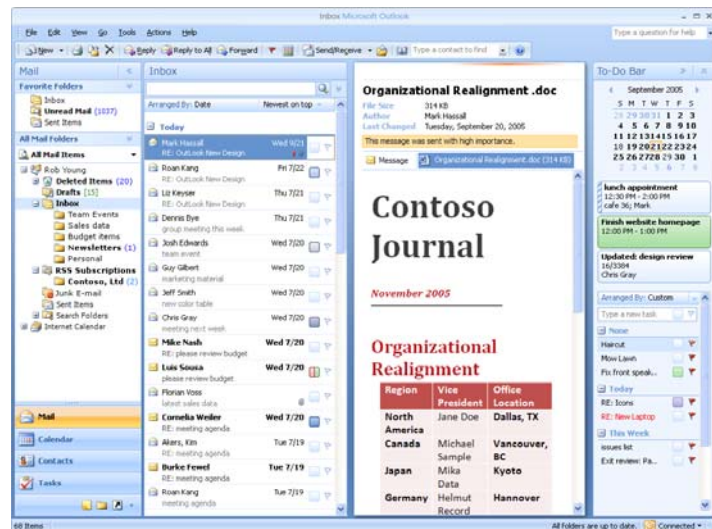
Inbox Microsoft Outlook

File Edit View Go Tools Actions Help

Type a question for help

New Reply Reply to All Forward Send/Receive Type a contact to find

Mail

Favorite Folders

Inbox
Unread Mail (1037)
Sent Items

All Mail Folders

All Mail Items

Rob Young
Deleted Items (20)
Drafts [15]
Inbox
Team Events
Sales data
Budget items
Newsletters (1)
Personal
RSS Subscriptions
Contoso, Ltd (2)
Junk E-mail
Sent Items
Search Folders
Internet Calendar

Mail
Calendar
Contacts
Tasks

Inbox

Arranged By: Date Newest on top

Today

Mark Hassall Wed 9/21
RE: Outlook New Design
Roan Kang Fri 7/22
RE: Outlook New Design
Liz Keyser Thu 7/21
RE: Outlook New Design
Dennis Bye Thu 7/21
group meeting this week
Josh Edwards Wed 7/20
team event
Guy Gilbert Wed 7/20
marketing material
Jeff Smith Wed 7/20
new color table
Chris Gray Wed 7/20
meeting next week
Mike Nash Wed 7/20
RE: please review budget
Luis Sousa Wed 7/20
please review budget
Florian Voss Wed 7/20
latest sales data
Cornelia Weiler Wed 7/20
RE: meeting agenda
Akers, Kim Tue 7/19
RE: meeting agenda
Burke Fewel Tue 7/19
RE: meeting agenda
Roan Kang Tue 7/19
RE: meeting agenda

Organizational Realignment .doc

File Size 314 KB
Author Mark Hassall
Last Changed Tuesday, September 20, 2005

This message was sent with high importance.

Message Organizational Realignment.doc (314 KB)

Contoso Journal

November 2005

Organizational Realignment

| Region | Vice President | Office Location |
|---|---|---|
| North America | Jane Doe | Dallas, TX |
| Canada | Michael Sample | Vancouver, BC |
| Japan | Mika Data | Kyoto |
| Germany | Helmut Record | Hannover |

To-Do Bar

September 2005
S M T W T F S
28 29 30 31 1 2 3
4 5 6 7 8 9 10
11 12 13 14 15 16 17
18 19 20 21 22 23 24
25 26 27 28 29 30 1
2 3 4 5 6 7 8

lunch appointment
12:30 PM - 2:00 PM
cafe 36; Mark

Finish website homepage
12:00 PM - 1:00 PM

Updated: design review
16/3384
Chris Gray

Arranged By: Custom

Type a new task

None
Haircut
Mow Lawn
Fix front speak...

Today
RE: Icons
RE: New Laptop

This Week
issues list
Exit review: Pa...

68 Items

All folders are up to date. Connected